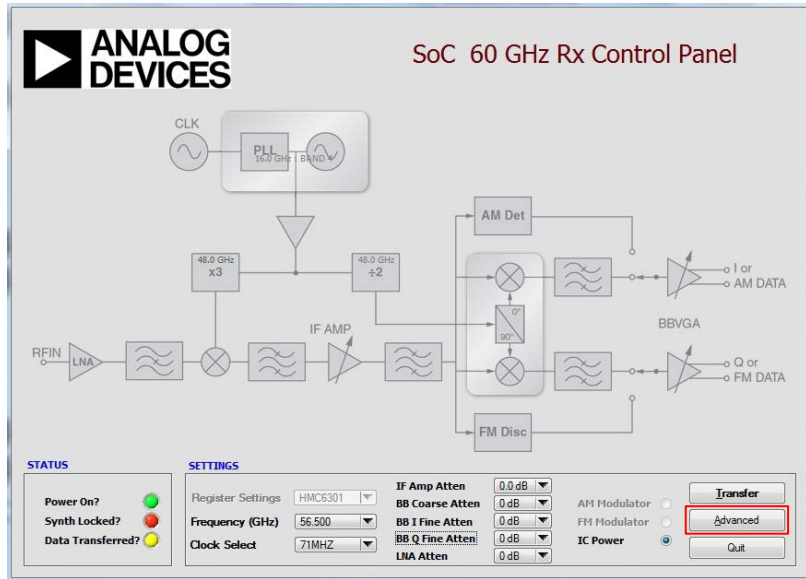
ANALOG DEVICES

SoC 60 GHz Rx Control Panel

CLK

PLL
16.0 GHz BAND

48.0 GHz
x3

48.0 GHz
÷2

AM Det

RFIN

LNA

IF AMP

0°

90°

BBVGA

I or
AM DATA

Q or
FM DATA

FM Disc

STATUS

Power On?
Synth Locked?
Data Transferred?

SETTINGS

Register Settings HMC6301
Frequency (GHz) 56.500
Clock Select 71MHZ

IF Amp Atten 0.0 dB
BB Coarse Atten 0 dB
BB I Fine Atten 0 dB
BB Q Fine Atten 0 dB
LNA Atten 0 dB

AM Modulator
FM Modulator
IC Power

Transfer
Advanced
Quit